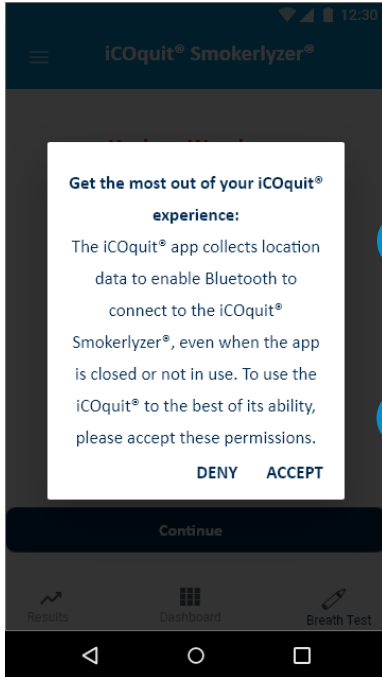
12:30

iCOquit® Smokerlyzer®

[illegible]

Get the most out of your iCOquit® experience:

The iCOquit® app collects location data to enable Bluetooth to connect to the iCOquit® Smokerlyzer®, even when the app is closed or not in use. To use the iCOquit® to the best of its ability, please accept these permissions.

DENY ACCEPT

Continue

Results Dashboard Breath Test